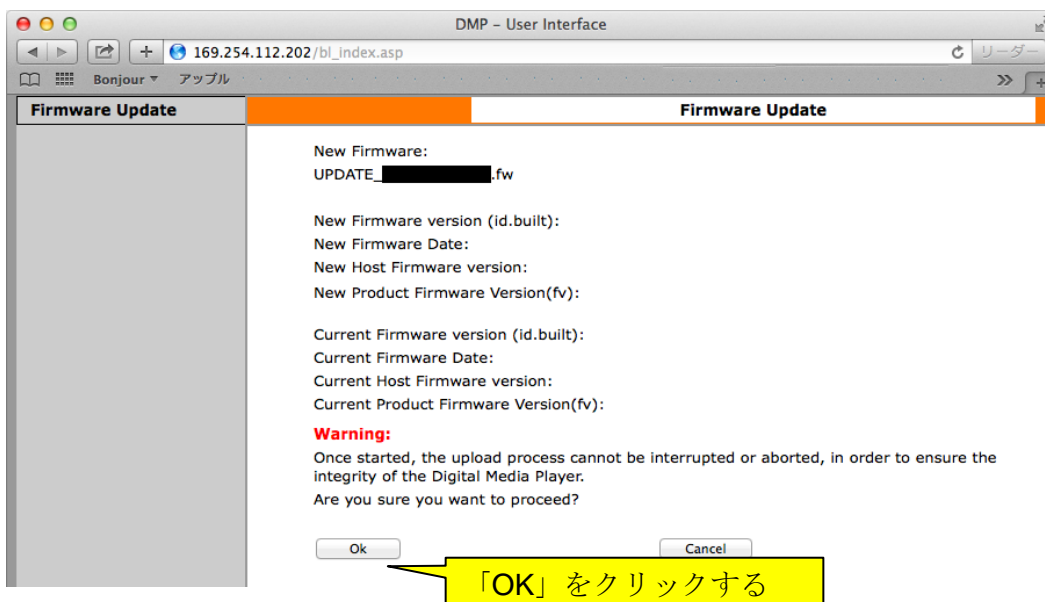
DMP – User Interface

169.254.112.202/bl_index.asp

リーダー

Bonjour ▾ アップル

Firmware Update

Firmware Update

New Firmware:
UPDATE_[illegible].fw

New Firmware version (id.built):
New Firmware Date:
New Host Firmware version:
New Product Firmware Version(fv):

Current Firmware version (id.built):
Current Firmware Date:
Current Host Firmware version:
Current Product Firmware Version(fv):

Warning:
Once started, the upload process cannot be interrupted or aborted, in order to ensure the integrity of the Digital Media Player.
Are you sure you want to proceed?

Ok

Cancel

「OK」をクリックする